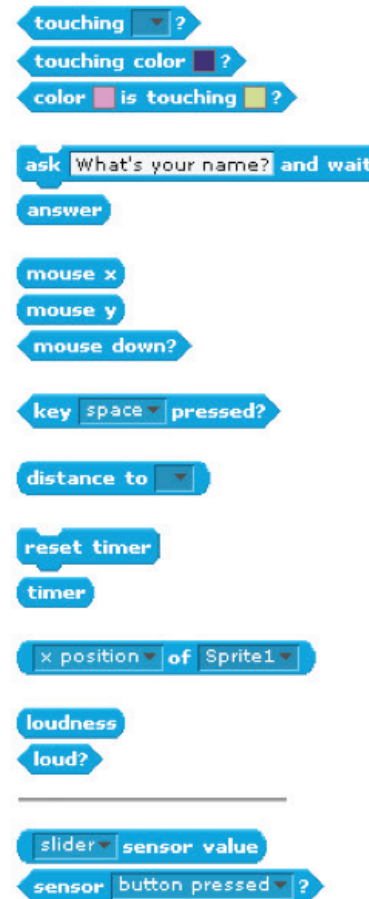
touching ?
touching color ?
color is touching ?

ask What's your name? and wait
answer

mouse x
mouse y
mouse down?

key space pressed?

distance to

reset timer
timer

x position of Sprite1

loudness
loud?

slider sensor value
sensor button pressed ?